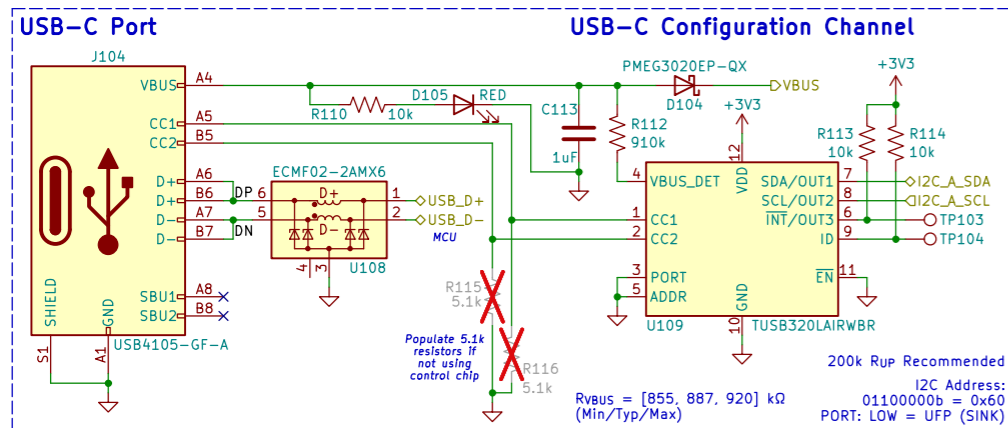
USB-C Port

USB-C Configuration Channel

J104

VBUS A4

CC1 A5

CC2 B5

D+ A6

D+ B6

D- A7

D- B7

SBU1 A8

SBU2 B8

SHIELD

GND

S1

A1

USB4105-GF-A

R110 10k

D105 RED

PMEG3020EP-QX

D104

VBUS

C113

1uF

R112 910k

+3V3

+3V3

R113 10k

R114 10k

ECMF02-2AMX6

DP 6

5

DN

D+

D-

1

2

USB_D+

USB_D-

MCU

4 3

U108

R115 5.1k

R116 5.1k

Populate 5.1k resistors if not using control chip

4 VBUS_DET

12 VDD

SDA/OUT1 7

SCL/OUT2 8

$\overline{INT}$/OUT3 6

ID 9

$\overline{EN}$ 11

1 CC1

2 CC2

3 PORT

5 ADDR

10 GND

U109

TUSB320LAIRWBR

I2C_A_SDA

I2C_A_SCL

TP103

TP104

200k RUP Recommended

RVBUS = [855, 887, 920] kΩ (Min/Typ/Max)

I2C Address: 01100000b = 0x60

PORT: LOW = UFP (SINK)